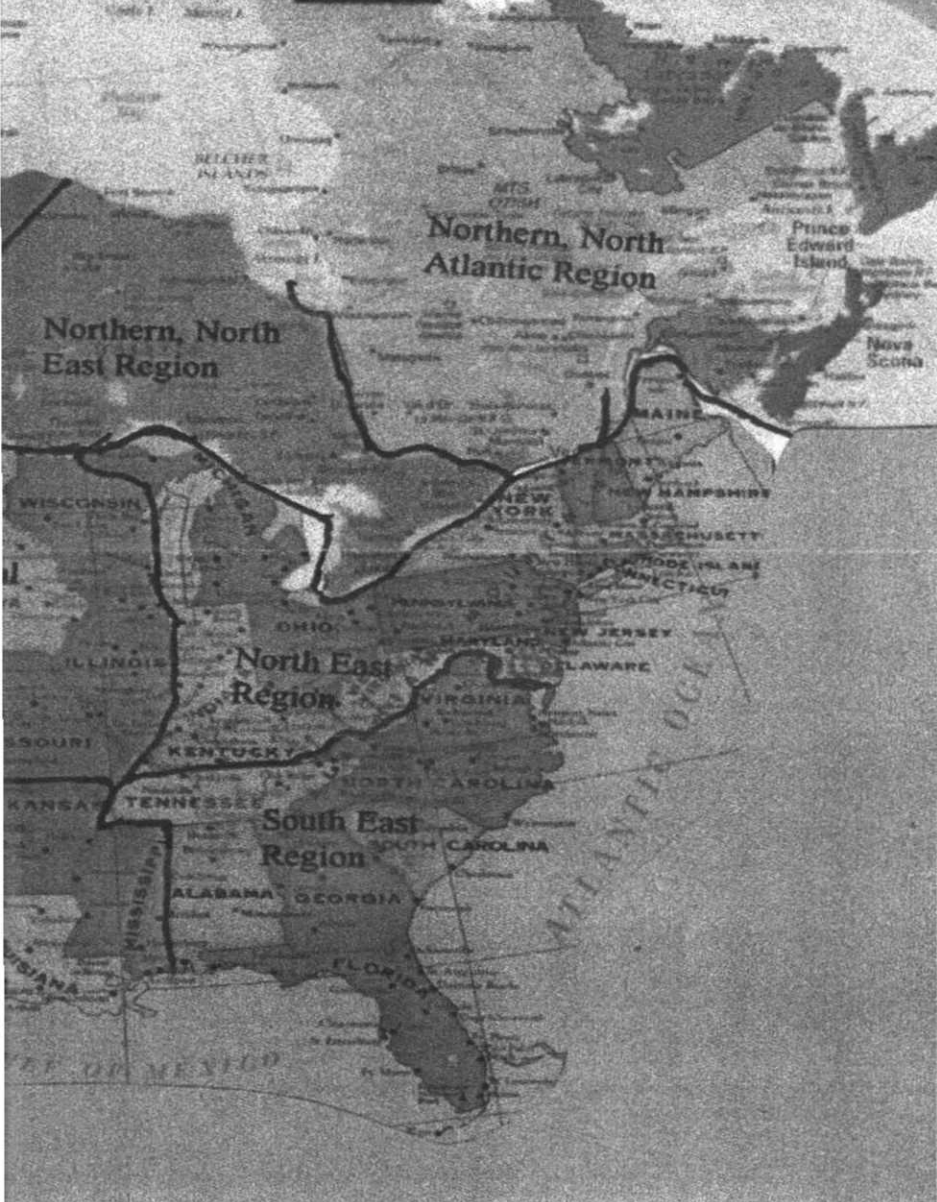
BELCHER ISLANDS

Northern, North Atlantic Region

Prince Edward Island

Northern, North East Region

Nova Scotia

MAINE

WISCONSIN

MICHIGAN

NEW YORK

VERMONT

NEW HAMPSHIRE

MASSACHUSETTS

RHODE ISLAND

CONNECTICUT

PENNSYLVANIA

OHIO

NEW JERSEY

MARYLAND

DELAWARE

ILLINOIS

North East Region

INDIANA

VIRGINIA

MISSOURI

KENTUCKY

NORTH CAROLINA

KANSAS

TENNESSEE

South East Region

SOUTH CAROLINA

MISSISSIPPI

ALABAMA

GEORGIA

ATLANTIC OCEAN

LOUISIANA

FLORIDA

GULF OF MEXICO